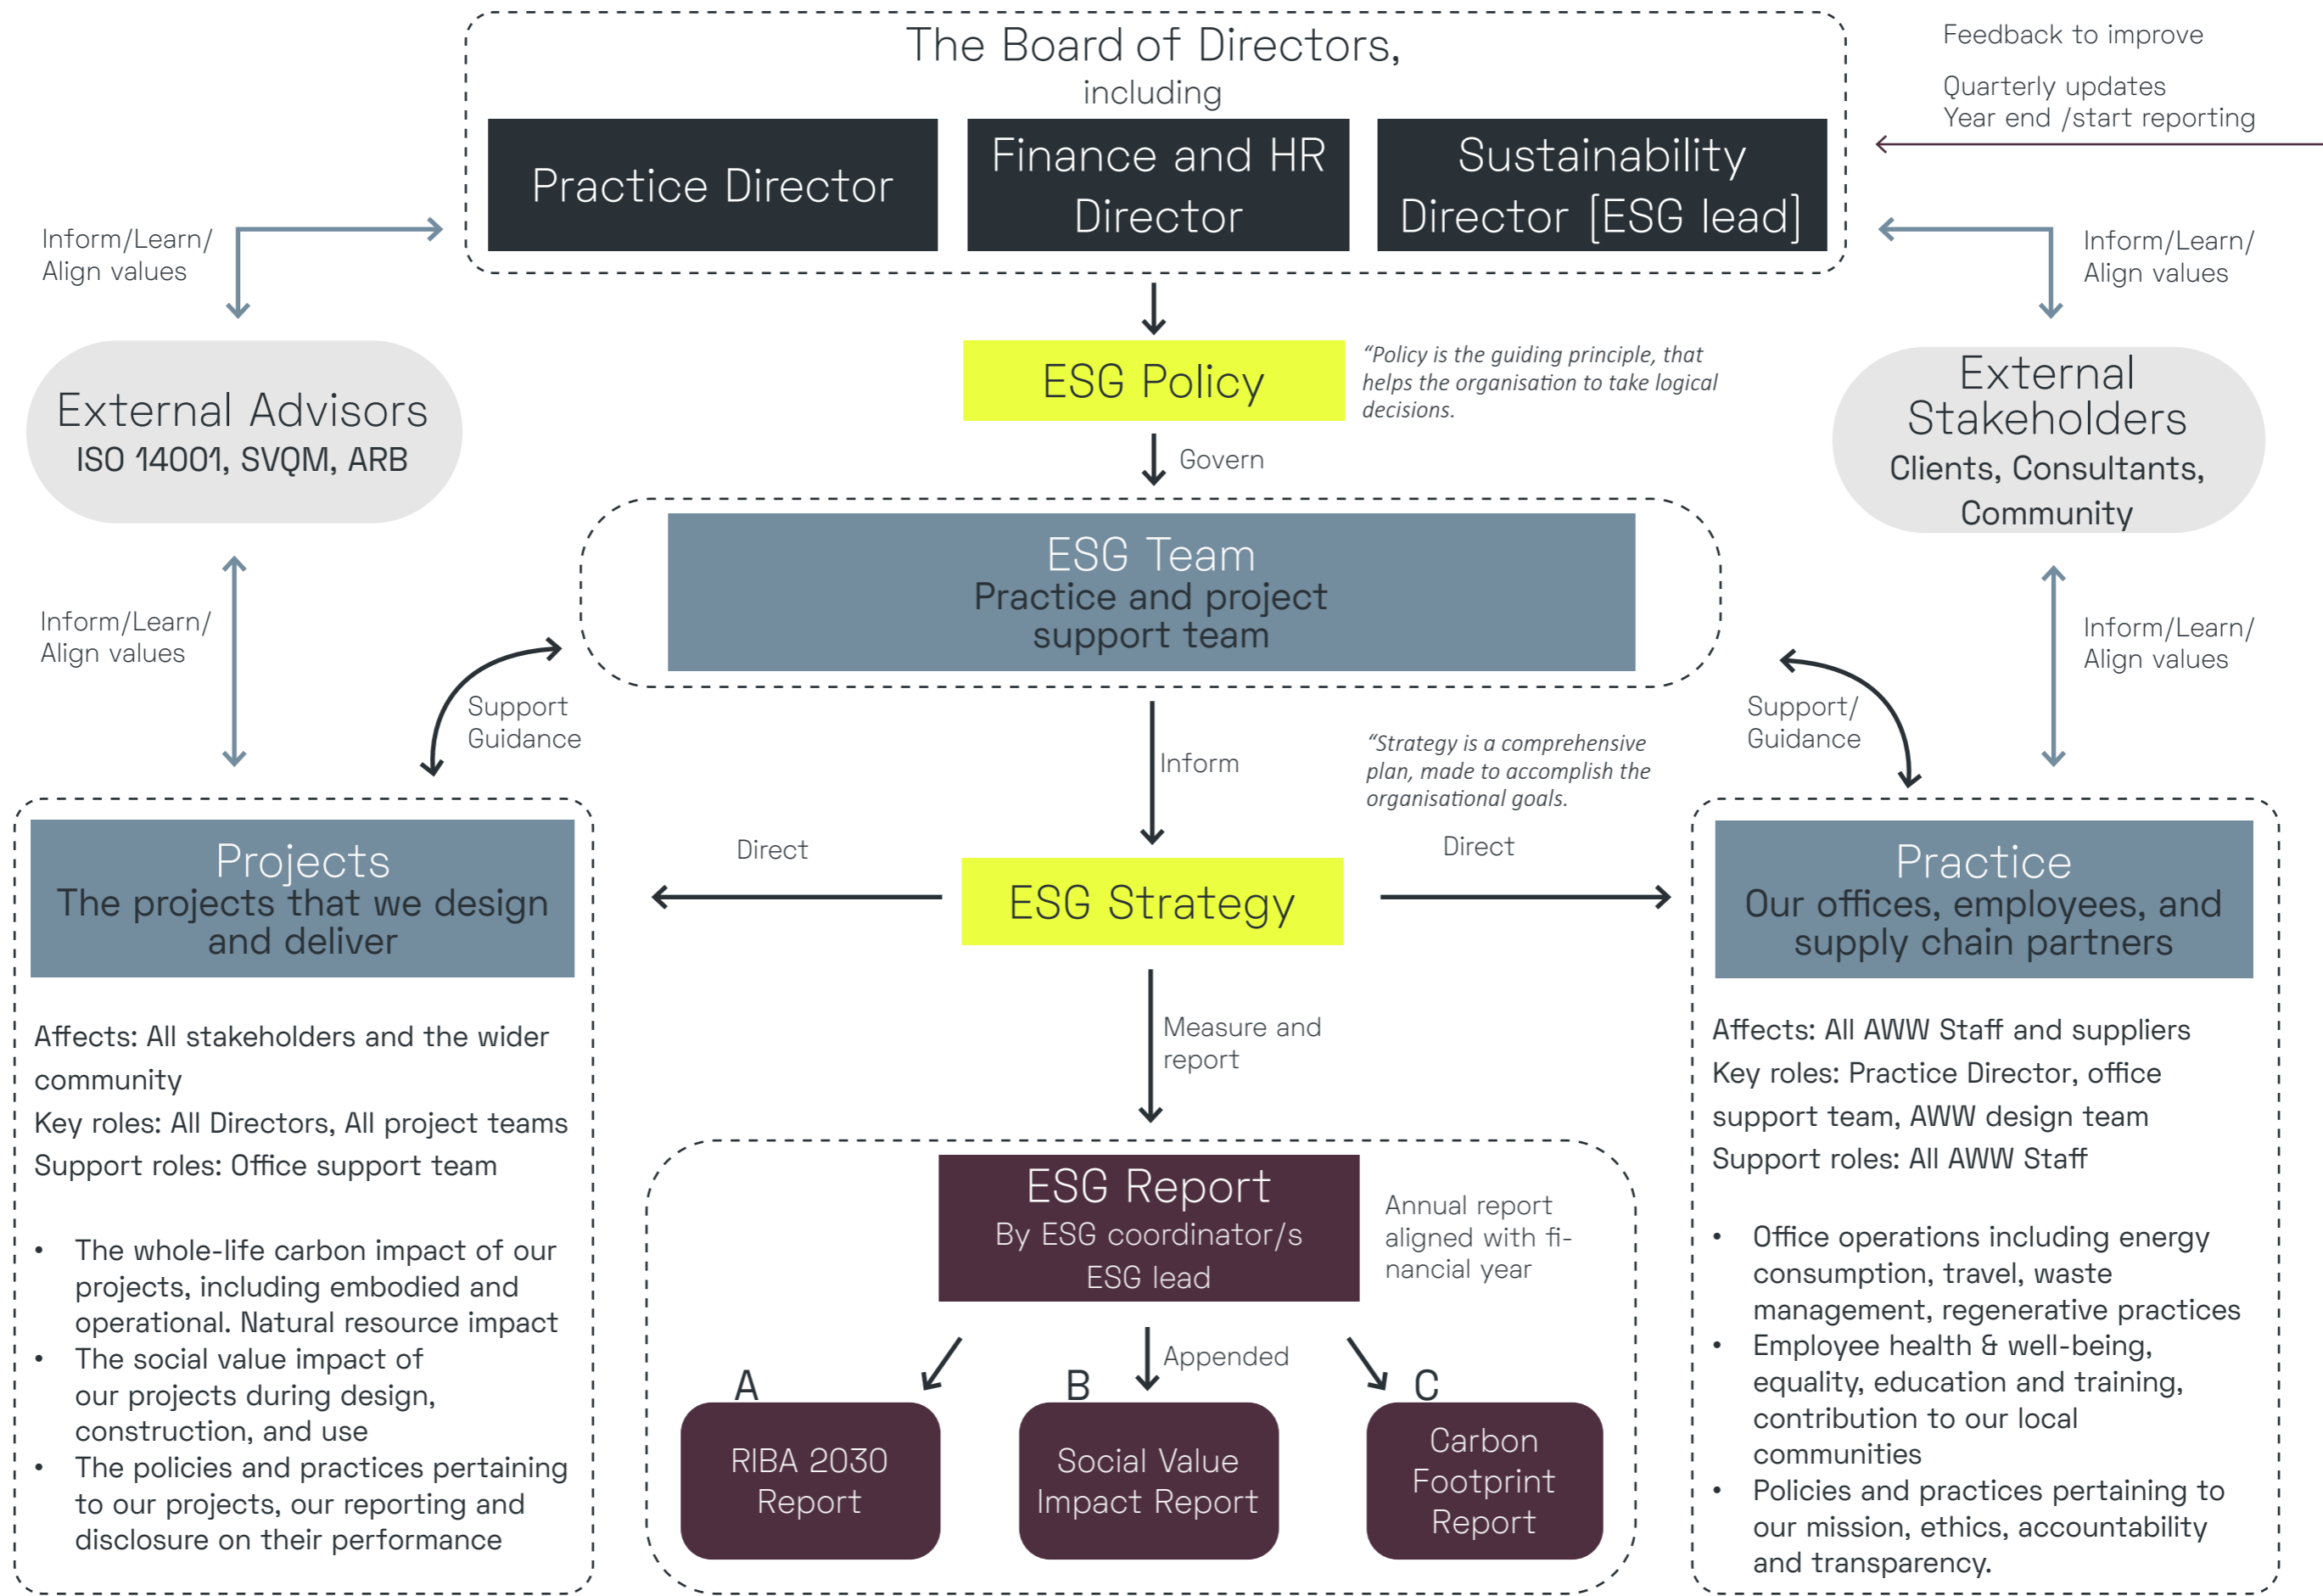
The Board of Directors,
including

Practice Director

Finance and HR Director

Sustainability Director [ESG lead]

Feedback to improve

Quarterly updates
Year end /start reporting

Inform/Learn/
Align values

Inform/Learn/
Align values

External Advisors
ISO 14001, SVQM, ARB

ESG Policy

"Policy is the guiding principle, that helps the organisation to take logical decisions.

External Stakeholders
Clients, Consultants, Community

Govern

ESG Team
Practice and project support team

Inform/Learn/
Align values

Inform/Learn/
Align values

Support
Guidance

Support/
Guidance

Inform

"Strategy is a comprehensive plan, made to accomplish the organisational goals.

Direct

Direct

Projects
The projects that we design and deliver

ESG Strategy

Practice
Our offices, employees, and supply chain partners

Measure and report

Affects: All stakeholders and the wider community
Key roles: All Directors, All project teams
Support roles: Office support team

• The whole-life carbon impact of our projects, including embodied and operational. Natural resource impact
• The social value impact of our projects during design, construction, and use
• The policies and practices pertaining to our projects, our reporting and disclosure on their performance

ESG Report
By ESG coordinator/s
ESG lead

Annual report aligned with financial year

Appended

A
RIBA 2030 Report

B
Social Value Impact Report

C
Carbon Footprint Report

Affects: All AWW Staff and suppliers
Key roles: Practice Director, office support team, AWW design team
Support roles: All AWW Staff

• Office operations including energy consumption, travel, waste management, regenerative practices
• Employee health & well-being, equality, education and training, contribution to our local communities
• Policies and practices pertaining to our mission, ethics, accountability and transparency.